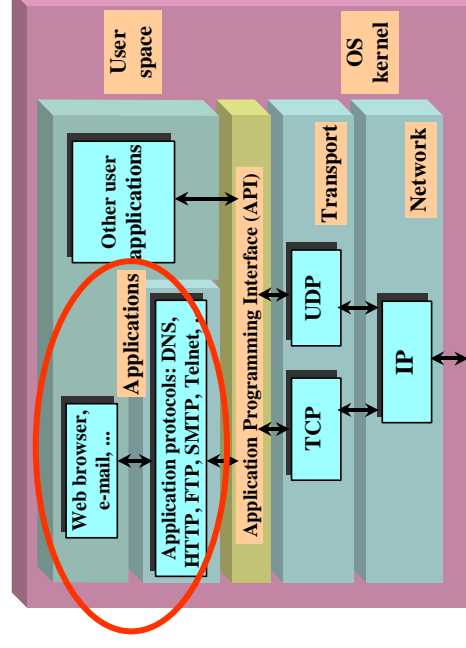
User space

OS kernel

Other user applications

Applications

Web browser, e-mail, ...

Application protocols: DNS, HTTP, FTP, SMTP, Telnet, ...

Application Programming Interface (API)

Transport

UDP

TCP

Network

IP